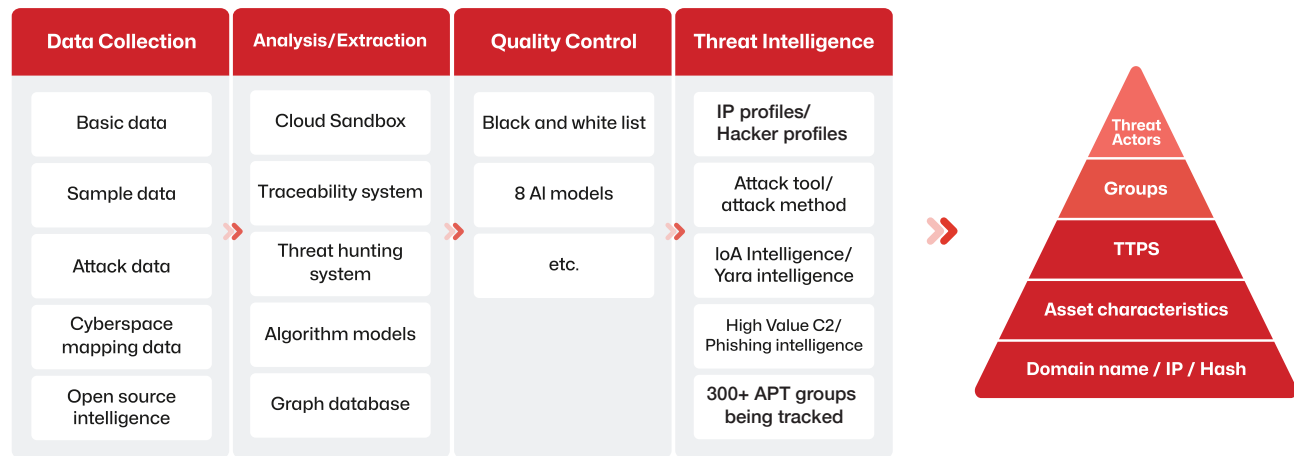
Data Collection

Basic data

Sample data

Attack data

Cyberspace mapping data

Open source intelligence

Analysis/Extraction

Cloud Sandbox

Traceability system

Threat hunting system

Algorithm models

Graph database

Quality Control

Black and white list

8 AI models

etc.

Threat Intelligence

IP profiles/ Hacker profiles

Attack tool/ attack method

IoA Intelligence/ Yara intelligence

High Value C2/ Phishing intelligence

300+ APT groups being tracked

Threat Actors

Groups

TTPS

Asset characteristics

Domain name / IP / Hash